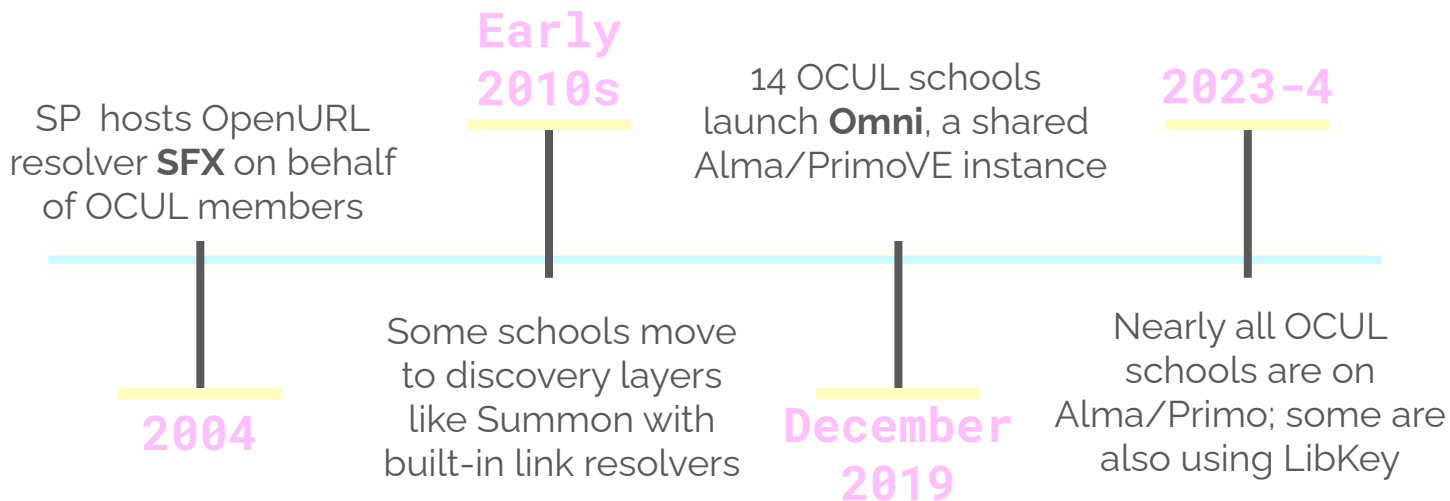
SP hosts OpenURL resolver **SFX** on behalf of OCUL members

2004

Early 2010s

Some schools move to discovery layers like Summon with built-in link resolvers

14 OCUL schools launch **Omni**, a shared Alma/PrimoVE instance

December 2019

2023-4

Nearly all OCUL schools are on Alma/Primo; some are also using LibKey